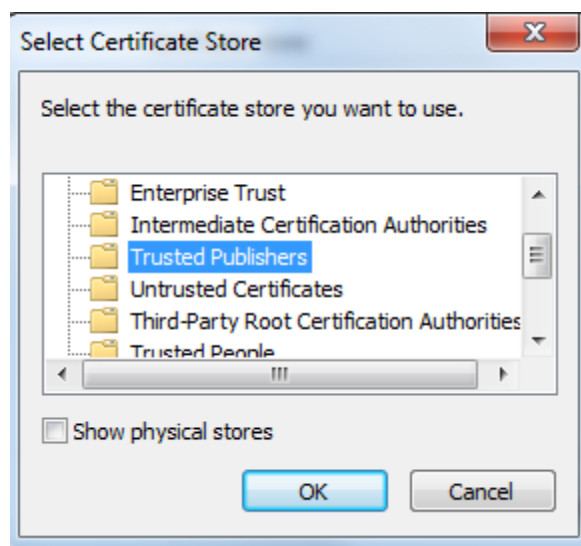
Select Certificate Store

Select the certificate store you want to use.

Enterprise Trust
Intermediate Certification Authorities
Trusted Publishers
Untrusted Certificates
Third-Party Root Certification Authorities
Trusted People

Show physical stores

OK
Cancel